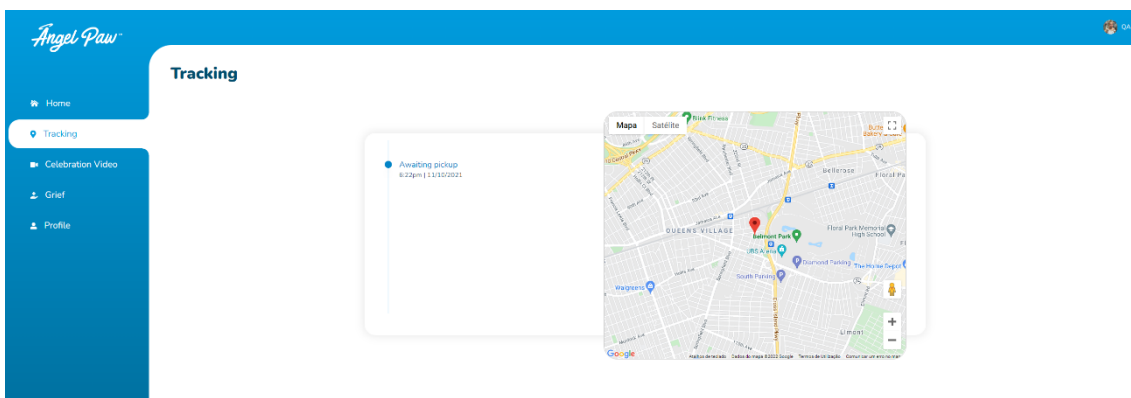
Angel Paw™

QA

Home
Tracking
Celebration Video
Grief
Profile

Tracking

Awaiting pickup
6:22pm | 11/10/2021

Mapa Satélite

Bellerose
Floral Park
QUEENS VILLAGE
Belmont Park
Floral Park Memorial High School
UBS Arena
Diamond Parking
The Horse Depot
South Parking
Walgreens
Elmont
Google
Atalhos do teclado Dados do mapa ©2022 Google Termos de Utilização Comunicar um erro no mapa